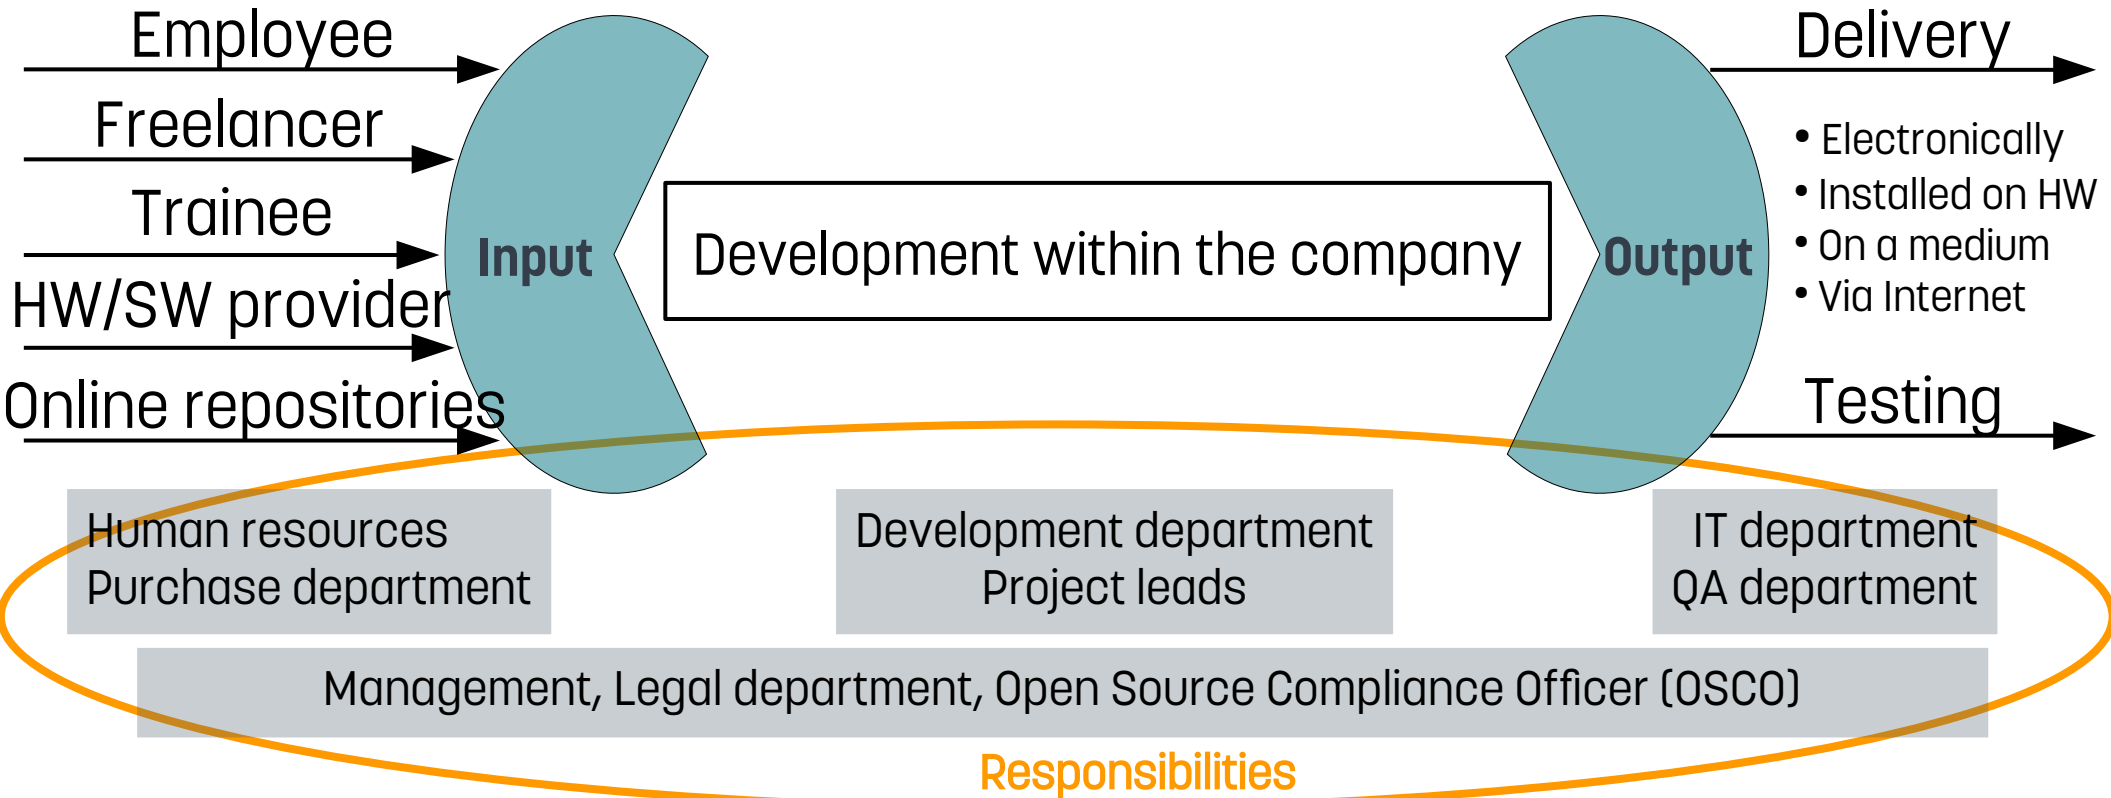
Employee

Freelancer

Trainee

HW/SW provider

Online repositories

Input

Development within the company

Output

Delivery

• Electronically
• Installed on HW
• On a medium
• Via Internet

Testing

Human resources
Purchase department

Development department
Project leads

IT department
QA department

Management, Legal department, Open Source Compliance Officer (OSCO)

Responsibilities